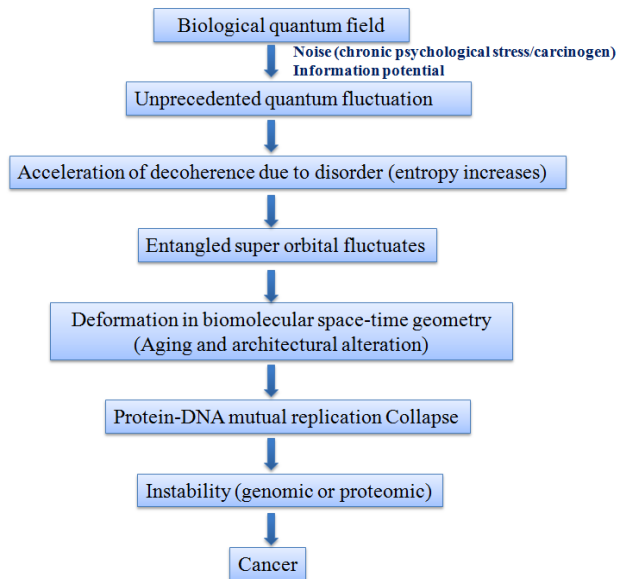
Biological quantum field

Noise (chronic psychological stress/carcinogen)
Information potential

Unprecedented quantum fluctuation

Acceleration of decoherence due to disorder (entropy increases)

Entangled super orbital fluctuates

Deformation in biomolecular space-time geometry
(Aging and architectural alteration)

Protein-DNA mutual replication Collapse

Instability (genomic or proteomic)

Cancer